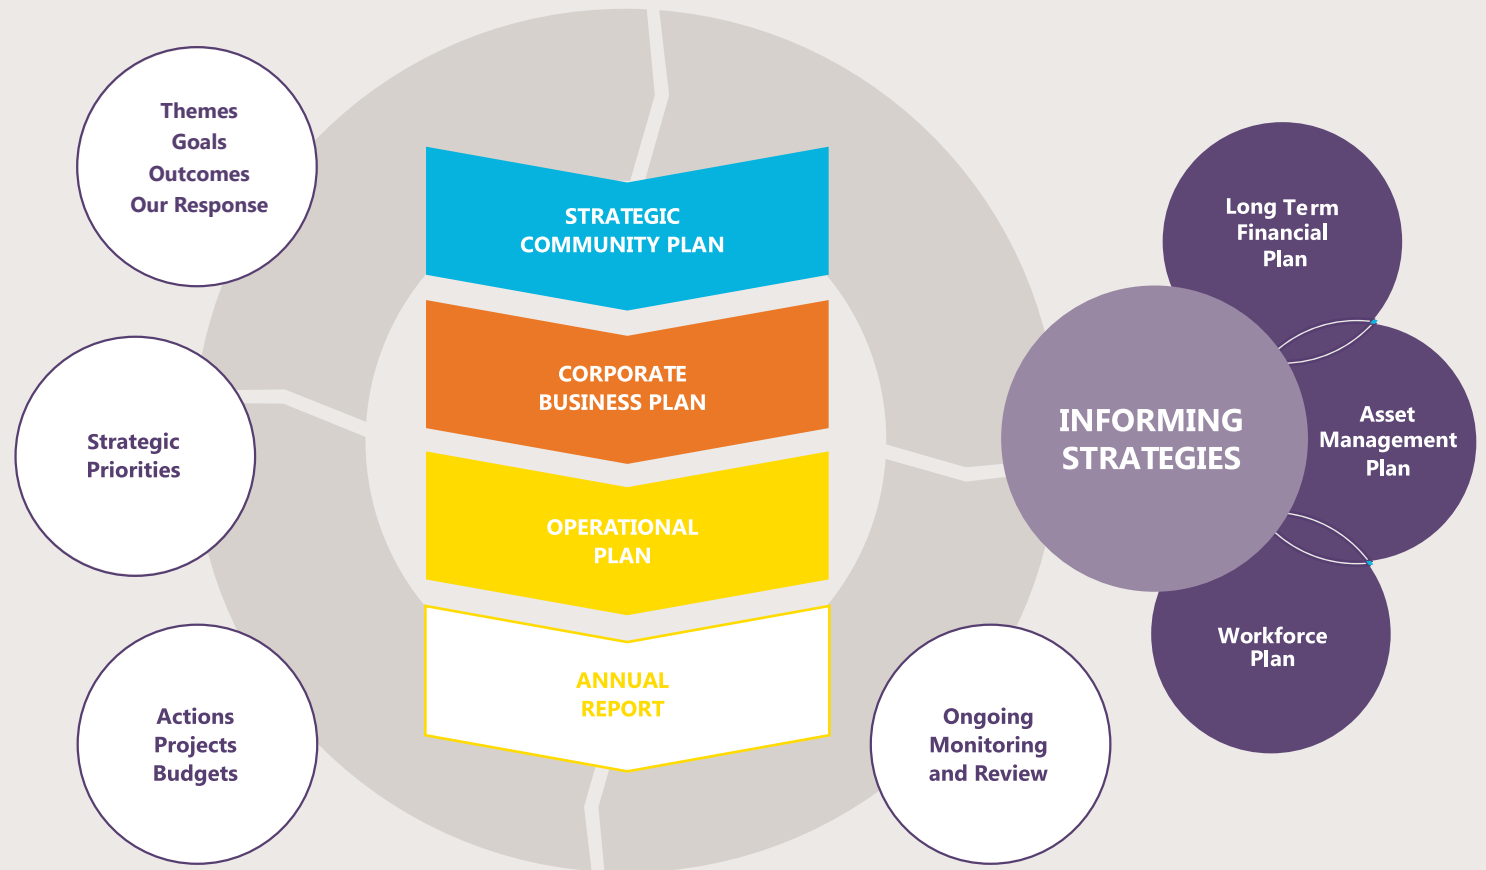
Themes
Goals
Outcomes
Our Response

STRATEGIC COMMUNITY PLAN

Long Term Financial Plan

CORPORATE BUSINESS PLAN

Strategic Priorities

INFORMING STRATEGIES

Asset Management Plan

OPERATIONAL PLAN

ANNUAL REPORT

Workforce Plan

Actions
Projects
Budgets

Ongoing Monitoring and Review